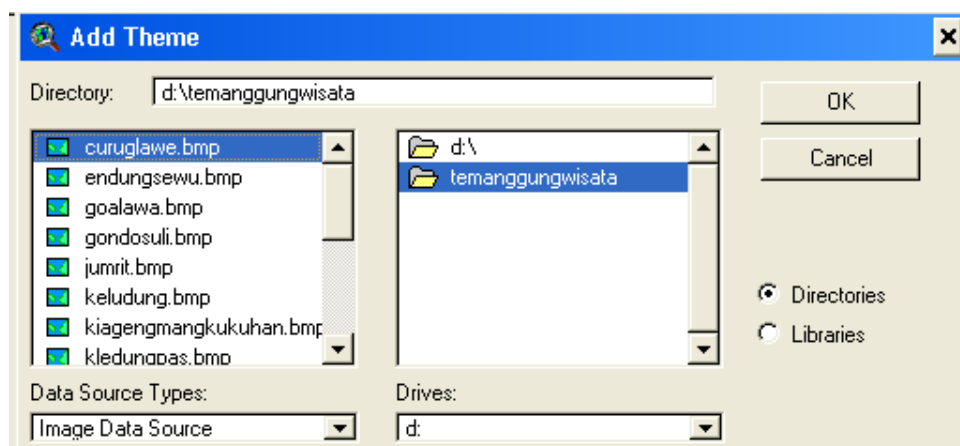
Add Theme

Directory: d:\temanggungwisata

OK

Cancel

curuglawe.bmp
endungsewu.bmp
goalawa.bmp
gondosuli.bmp
jumrit.bmp
keludung.bmp
kiagengmangkukuhan.bmp
kledungpas.bmp

d:\
temanggungwisata

Directories
Libraries

Data Source Types:
Image Data Source

Drives:
d: